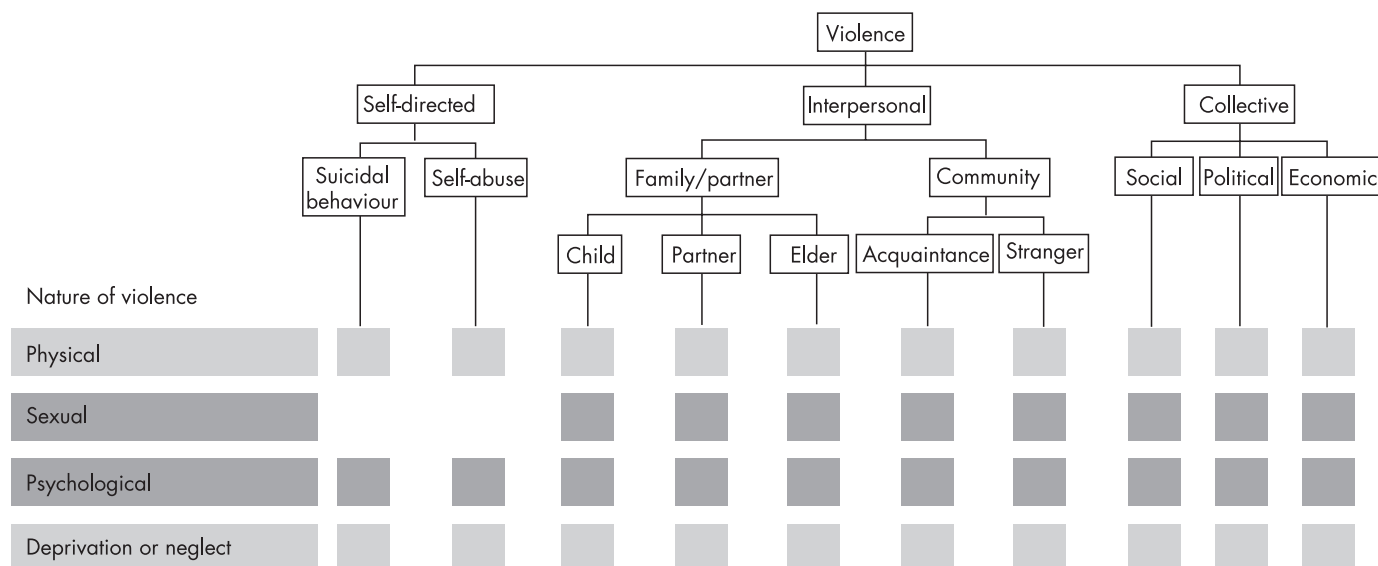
Violence

Self-directed

Interpersonal

Collective

Suicidal behaviour

Self-abuse

Family/partner

Community

Social

Political

Economic

Child

Partner

Elder

Acquaintance

Stranger

Nature of violence

Physical

Sexual

Psychological

Deprivation or neglect